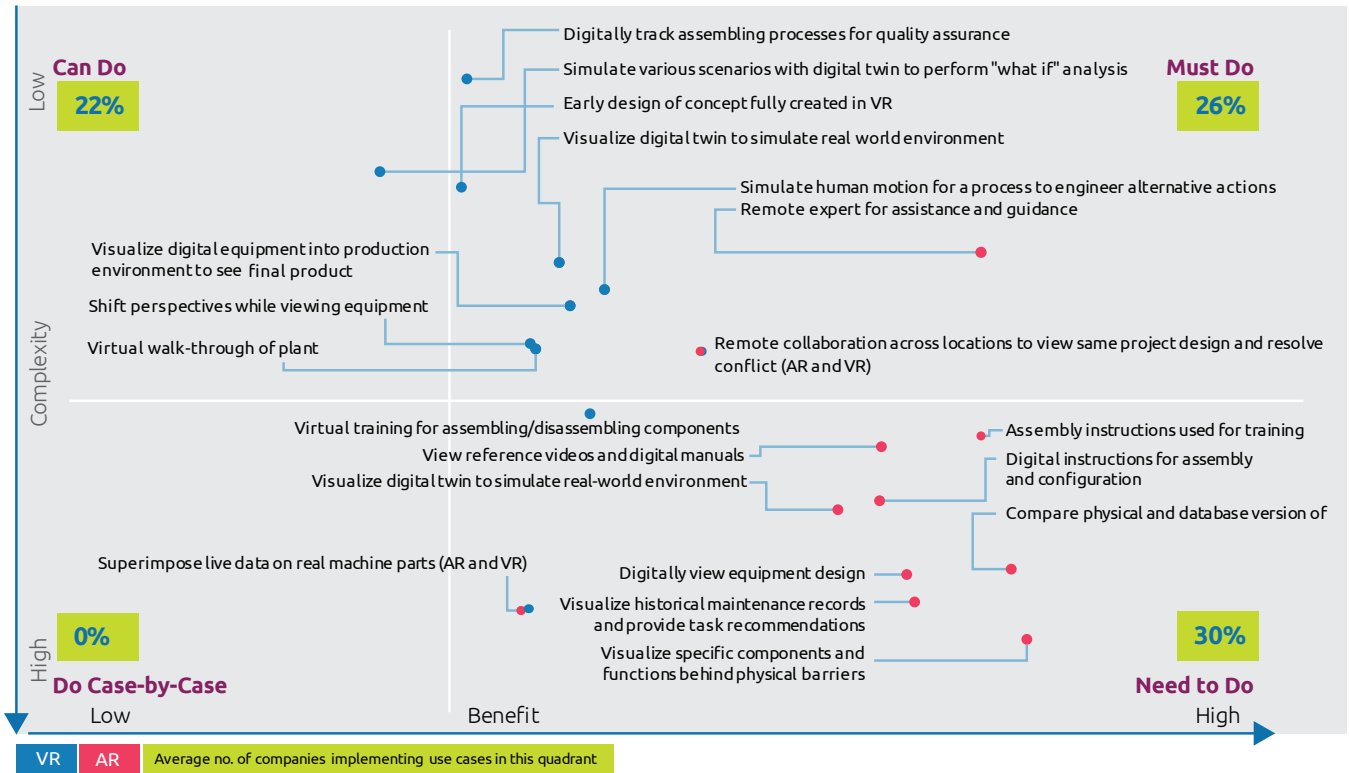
Low

Can Do

22%

Digitally track assembling processes for quality assurance

Simulate various scenarios with digital twin to perform "what if" analysis

Early design of concept fully created in VR

Visualize digital twin to simulate real world environment

Must Do

26%

Simulate human motion for a process to engineer alternative actions

Remote expert for assistance and guidance

Visualize digital equipment into production environment to see final product

Shift perspectives while viewing equipment

Virtual walk-through of plant

Remote collaboration across locations to view same project design and resolve conflict (AR and VR)

Complexity

Virtual training for assembling/disassembling components

View reference videos and digital manuals

Visualize digital twin to simulate real-world environment

Assembly instructions used for training

Digital instructions for assembly and configuration

Compare physical and database version of

Superimpose live data on real machine parts (AR and VR)

Digitally view equipment design

Visualize historical maintenance records and provide task recommendations

Visualize specific components and functions behind physical barriers

0%

30%

High

Do Case-by-Case

Need to Do

Low

Benefit

High

VR

AR

Average no. of companies implementing use cases in this quadrant